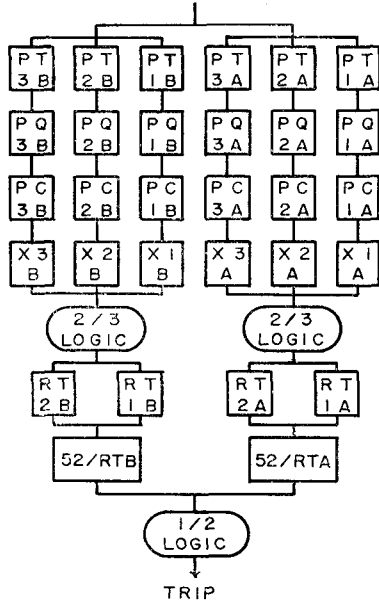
PT 3B
PT 2B
PT 1B
PT 3A
PT 2A
PT 1A

PQ 3B
PQ 2B
PQ 1B
PQ 3A
PQ 2A
PQ 1A

PC 3B
PC 2B
PC 1B
PC 3A
PC 2A
PC 1A

X 3 B
X 2 B
X 1 B
X 3 A
X 2 A
X 1 A

2/3 LOGIC
2/3 LOGIC

RT 2B
RT 1B
RT 2A
RT 1A

52/RTB
52/RTA

1/2 LOGIC

TRIP